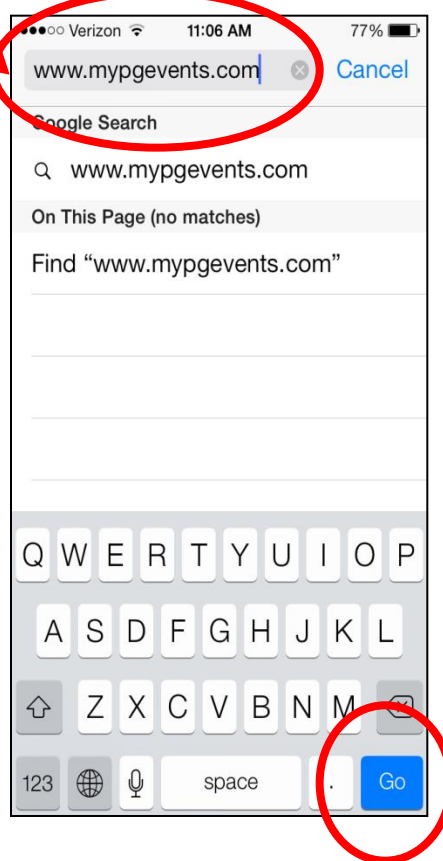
●●●○○ Verizon 11:06 AM 77%

www.mypgevents.com Cancel

Google Search

www.mypgevents.com

On This Page (no matches)

Find “www.mypgevents.com”

Q W E R T Y U I O P

A S D F G H J K L

Z X C V B N M

123 space . Go